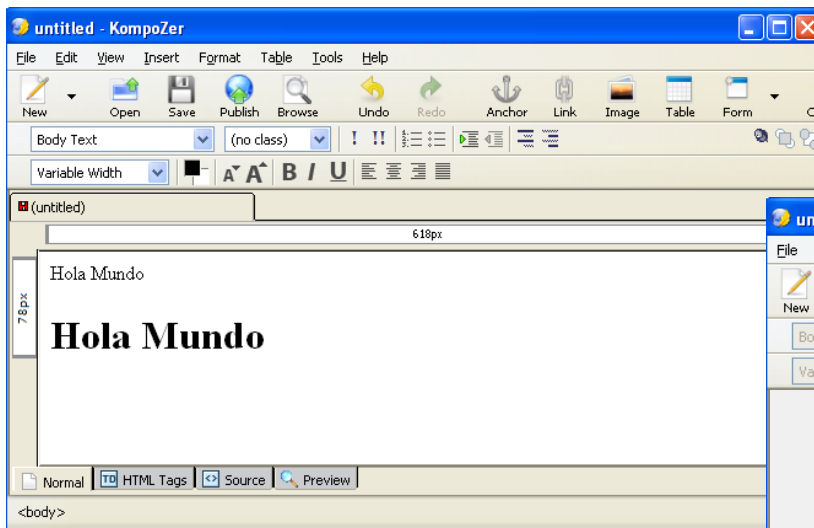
untitled - KompoZer

File Edit View Insert Format Table Tools Help

New Open Save Publish Browse Undo Redo Anchor Link Image Table Form

Body Text (no class)

Variable Width

(untitled)

618px

78px

Hola Mundo

# Hola Mundo

Normal HTML Tags Source Preview

<body>

un

File

New

Bo

Va